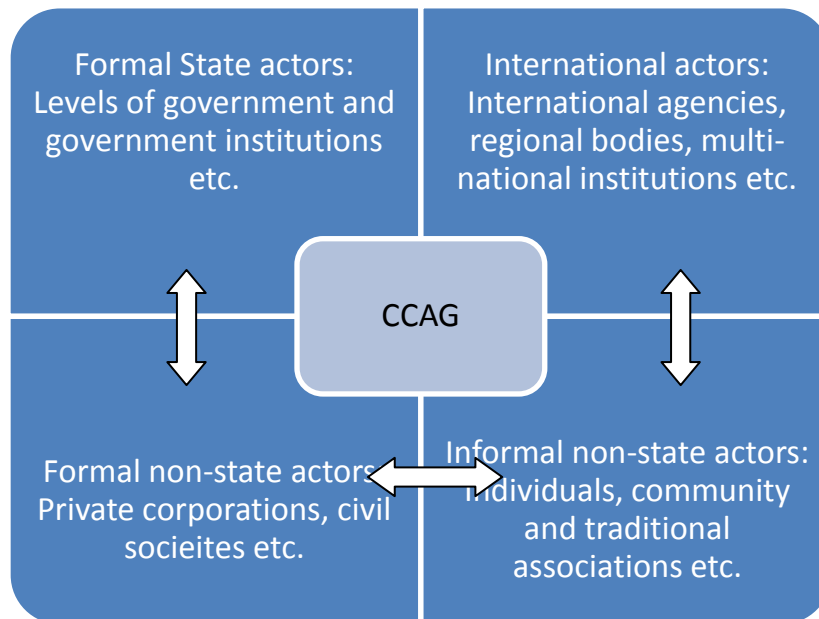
Formal State actors: Levels of government and government institutions etc.

International actors: International agencies, regional bodies, multinational institutions etc.

CCAG

Formal non-state actors: Private corporations, civil socieites etc.

Informal non-state actors: Individuals, community and traditional associations etc.